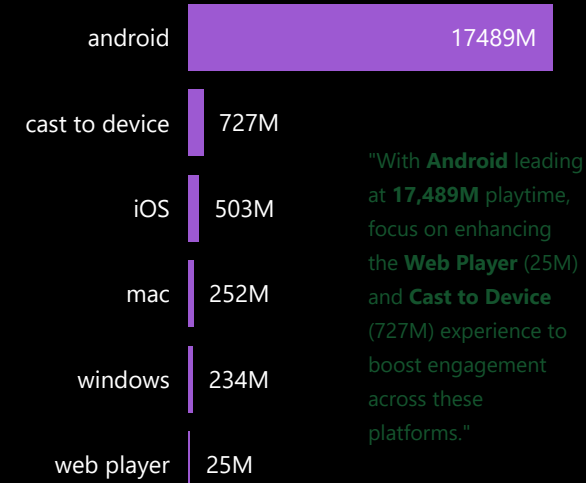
android 17489M

cast to device 727M

iOS 503M

mac 252M

windows 234M

web player 25M

"With **Android** leading at **17,489M** playtime, focus on enhancing the **Web Player** (25M) and **Cast to Device** (727M) experience to boost engagement across these platforms."